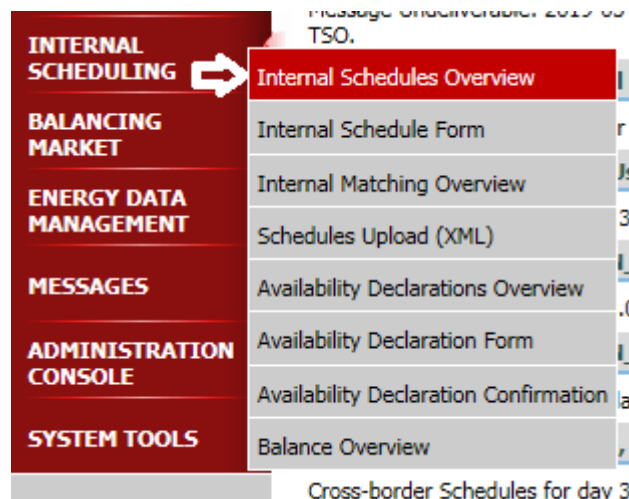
Message Undeliverable: 2019-05 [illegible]
TSO.

INTERNAL SCHEDULING

BALANCING MARKET

ENERGY DATA MANAGEMENT

MESSAGES

ADMINISTRATION CONSOLE

SYSTEM TOOLS

Internal Schedules Overview

Internal Schedule Form

Internal Matching Overview

Schedules Upload (XML)

Availability Declarations Overview

Availability Declaration Form

Availability Declaration Confirmation

Balance Overview

Cross-border Schedules for day 3